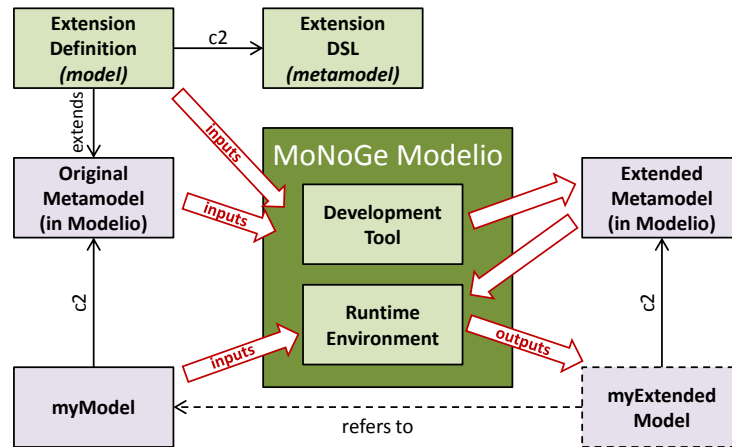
Extension Definition
(model)

c2

Extension DSL
(metamodel)

extends

inputs

MoNoGe Modelio

Original Metamodel (in Modelio)

inputs

Development Tool

Extended Metamodel (in Modelio)

c2

Runtime Environment

c2

inputs

outputs

myModel

myExtended Model

refers to